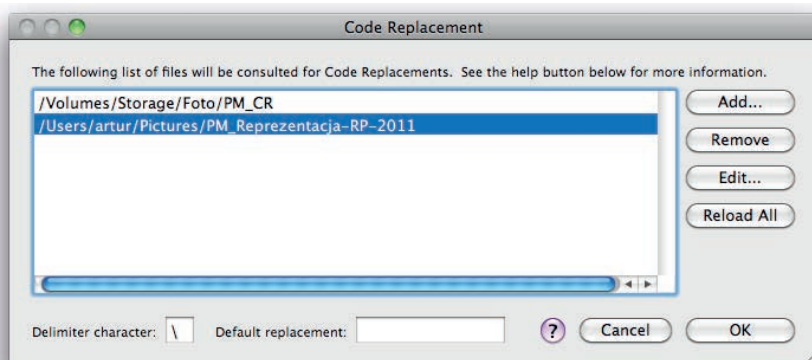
Code Replacement

The following list of files will be consulted for Code Replacements. See the help button below for more information.

/Volumes/Storage/Foto/PM_CR
/Users/artur/Pictures/PM_Reprezentacja-RP-2011

Add...
Remove
Edit...
Reload All

Delimiter character: \ Default replacement:

?
Cancel
OK